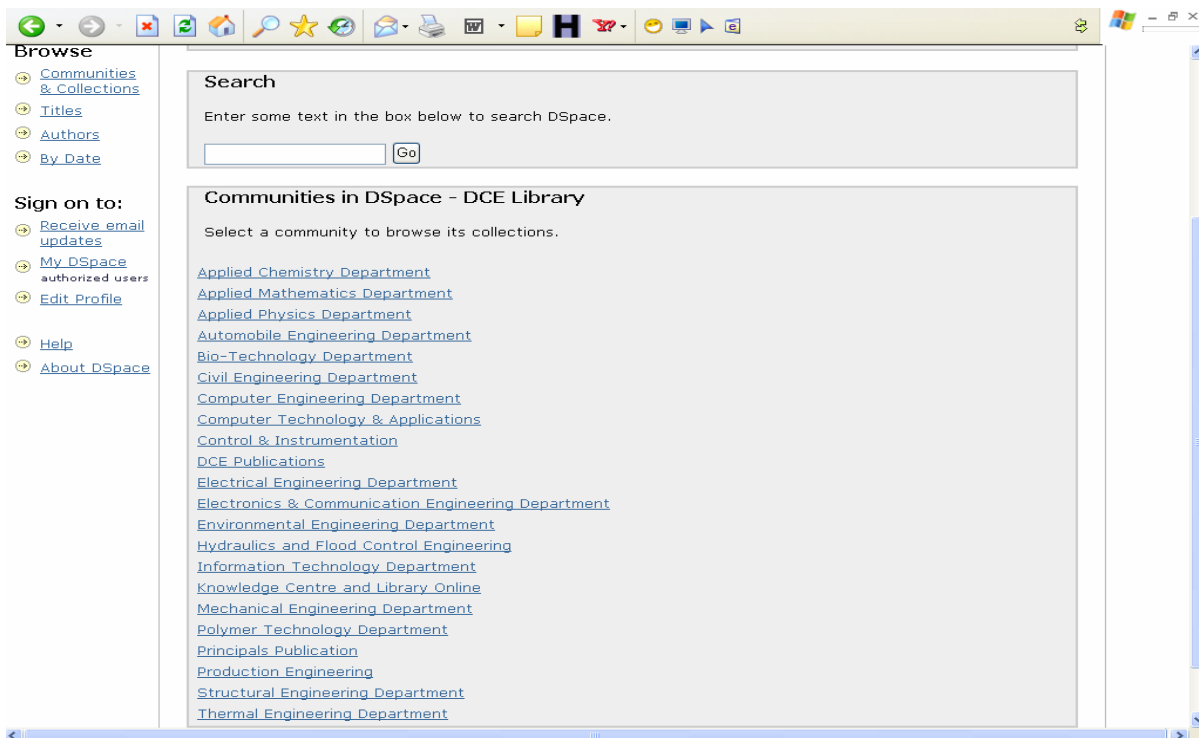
Browse

Communities & Collections

Titles

Authors

By Date

Sign on to:

Receive email updates

My DSpace authorized users

Edit Profile

Help

About DSpace

Search

Enter some text in the box below to search DSpace.

Go

Communities in DSpace - DCE Library

Select a community to browse its collections.

Applied Chemistry Department
Applied Mathematics Department
Applied Physics Department
Automobile Engineering Department
Bio-Technology Department
Civil Engineering Department
Computer Engineering Department
Computer Technology & Applications
Control & Instrumentation
DCE Publications
Electrical Engineering Department
Electronics & Communication Engineering Department
Environmental Engineering Department
Hydraulics and Flood Control Engineering
Information Technology Department
Knowledge Centre and Library Online
Mechanical Engineering Department
Polymer Technology Department
Principals Publication
Production Engineering
Structural Engineering Department
Thermal Engineering Department